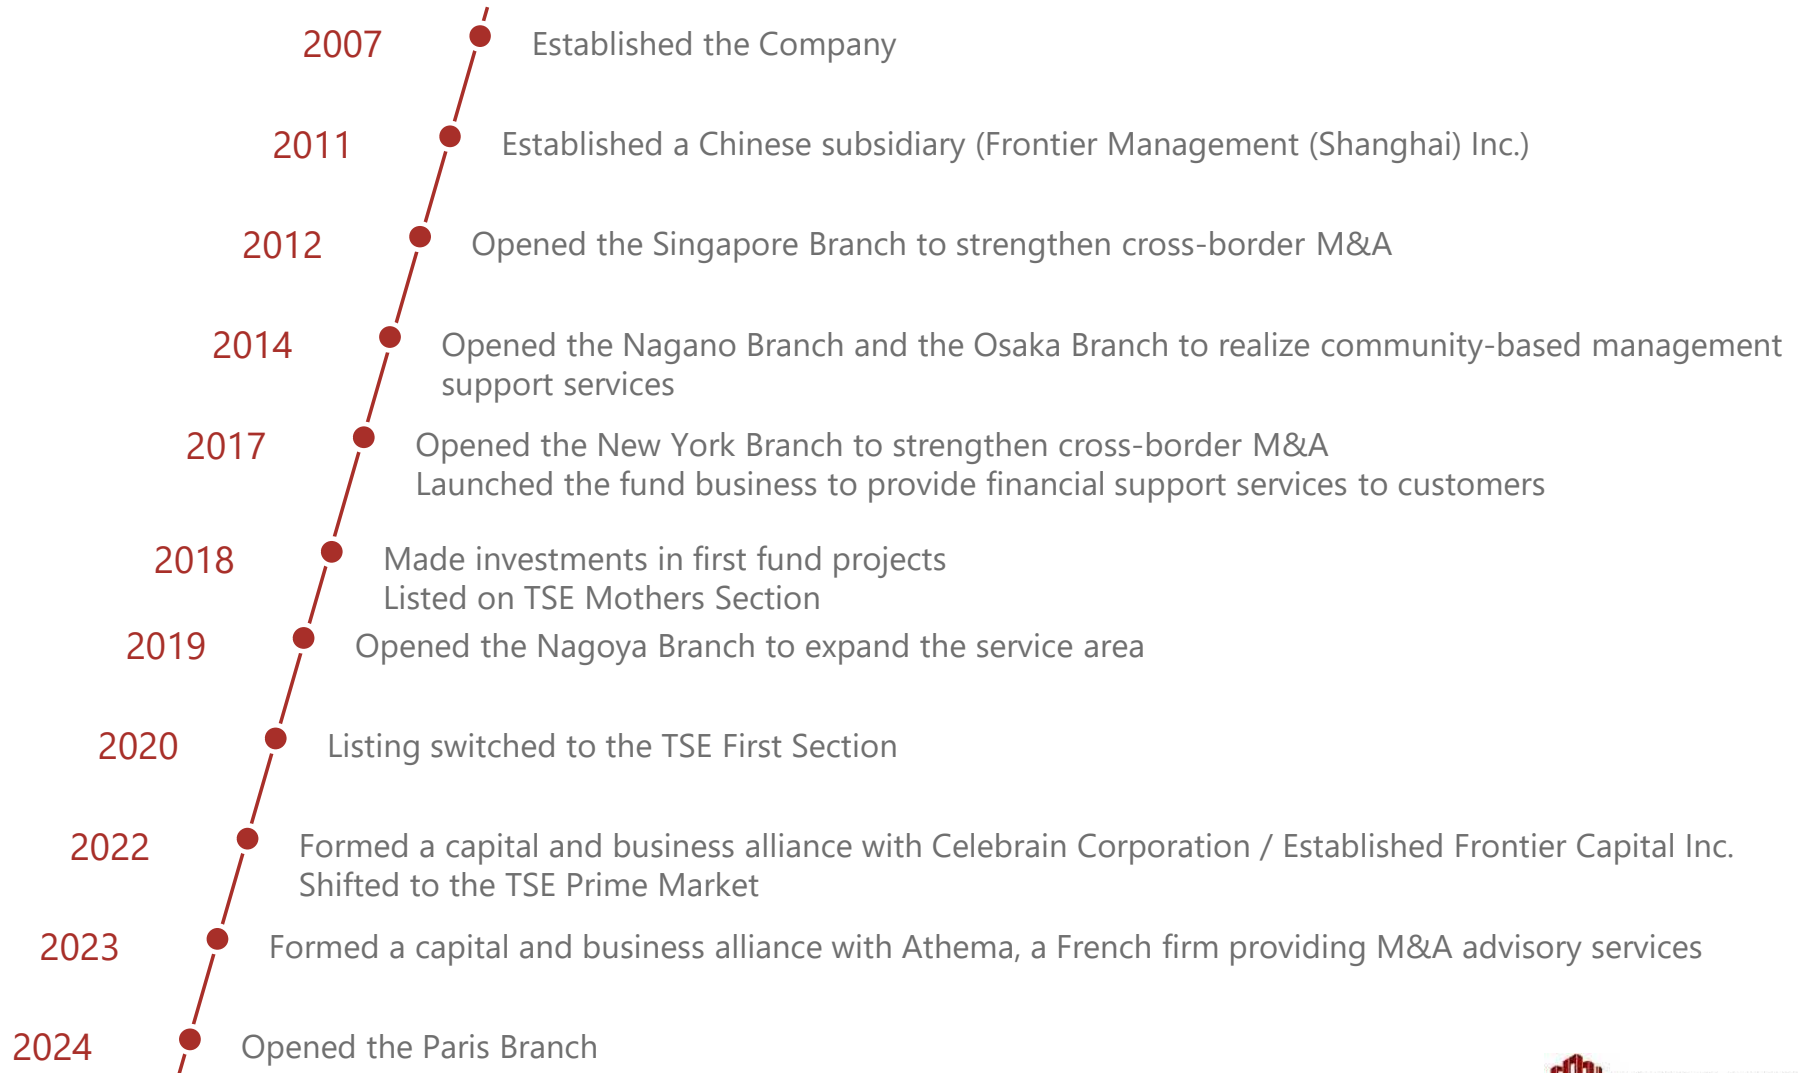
2007 Established the Company

2011 Established a Chinese subsidiary (Frontier Management (Shanghai) Inc.)

2012 Opened the Singapore Branch to strengthen cross-border M&A

2014 Opened the Nagano Branch and the Osaka Branch to realize community-based management support services

2017 Opened the New York Branch to strengthen cross-border M&A
Launched the fund business to provide financial support services to customers

2018 Made investments in first fund projects
Listed on TSE Mothers Section

2019 Opened the Nagoya Branch to expand the service area

2020 Listing switched to the TSE First Section

2022 Formed a capital and business alliance with Celebrain Corporation / Established Frontier Capital Inc.
Shifted to the TSE Prime Market

2023 Formed a capital and business alliance with Athema, a French firm providing M&A advisory services

2024 Opened the Paris Branch